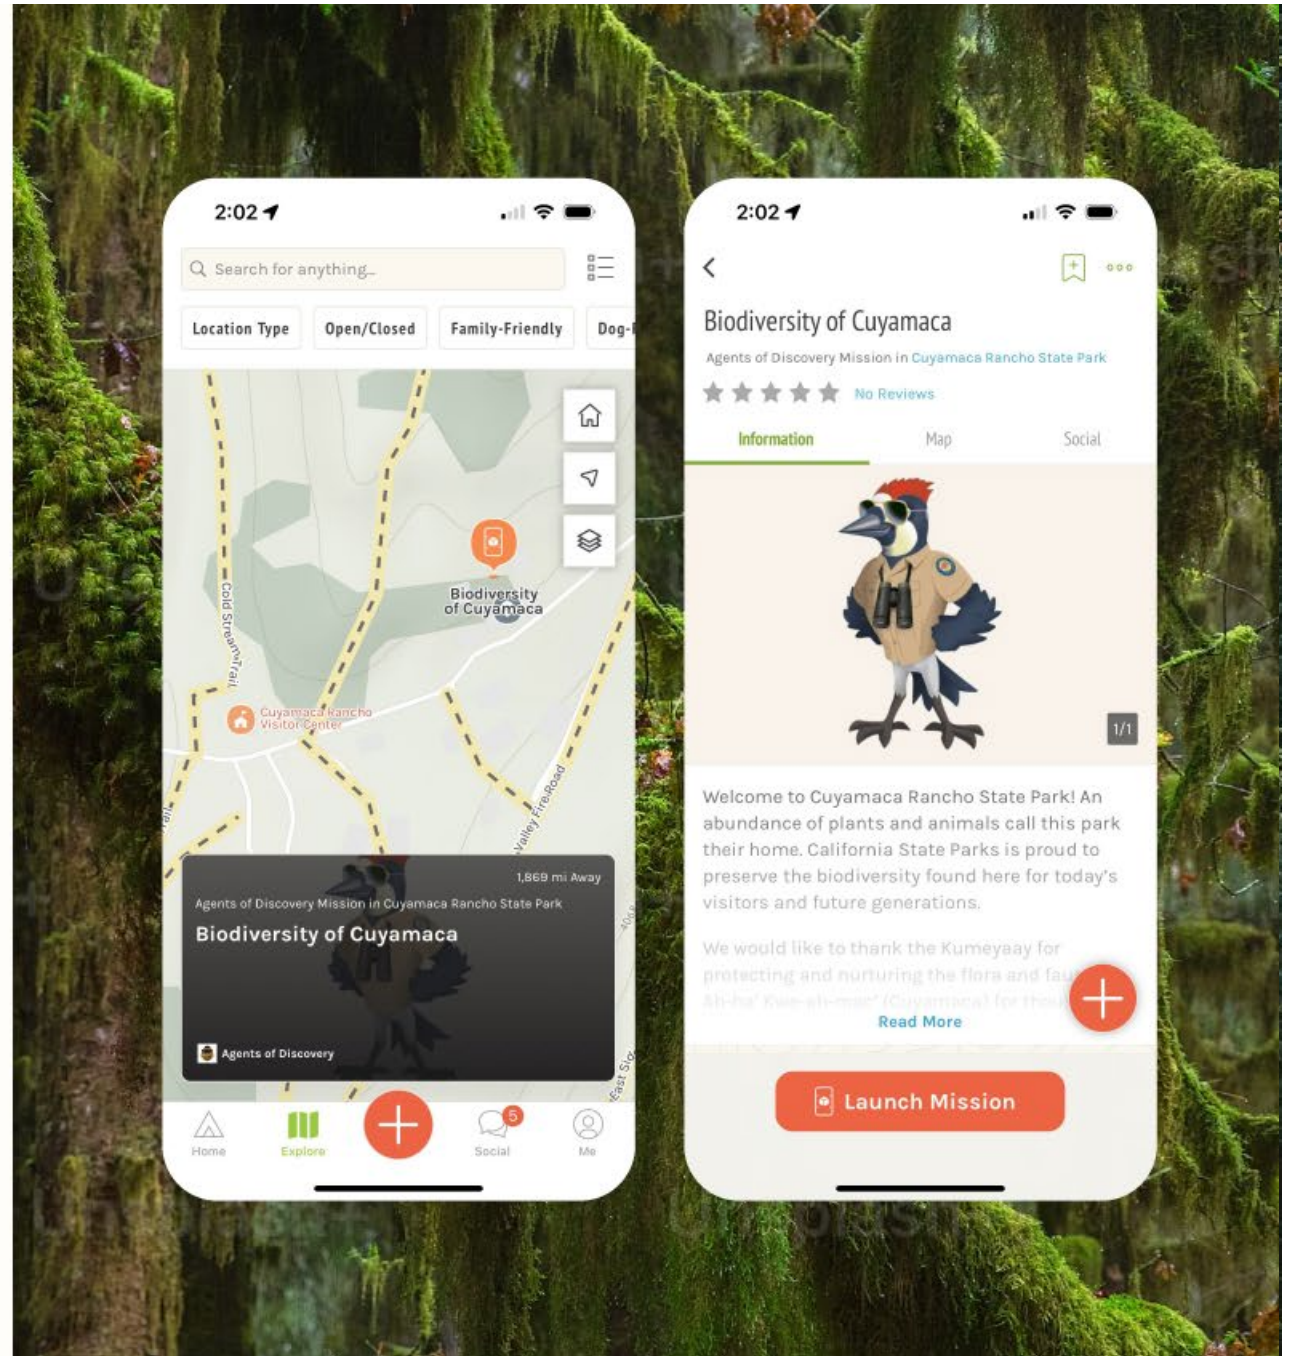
2:02

Search for anything...

Location Type
Open/Closed
Family-Friendly
Dog-

Biodiversity of Cuyamaca

Cold Stream Trail

Cuyamaca Rancho Visitor Center

Valley Fire Road

1,869 mi Away

Agents of Discovery Mission in Cuyamaca Rancho State Park

Biodiversity of Cuyamaca

Agents of Discovery

East Sid

Home
Explore
5
Social
Me

2:02

Biodiversity of Cuyamaca

Agents of Discovery Mission in Cuyamaca Rancho State Park

No Reviews

Information
Map
Social

1/1

Welcome to Cuyamaca Rancho State Park! An abundance of plants and animals call this park their home. California State Parks is proud to preserve the biodiversity found here for today's visitors and future generations.

We would like to thank the Kumeyaay for protecting and nurturing the flora and fau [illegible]

Read More

Launch Mission